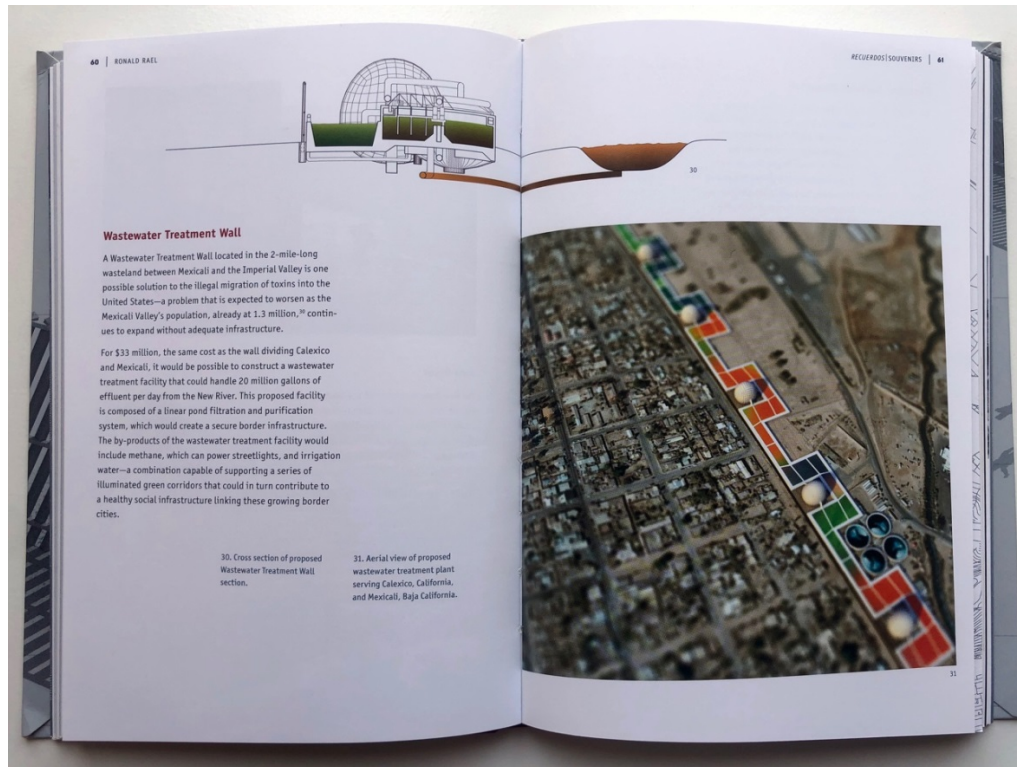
60 | RONALD RAEL

RECUERDOS|SOUVENIRS | 61

30

Wastewater Treatment Wall

A Wastewater Treatment Wall located in the 2-mile-long wasteland between Mexicali and the Imperial Valley is one possible solution to the illegal migration of toxins into the United States—a problem that is expected to worsen as the Mexicali Valley's population, already at 1.3 million,$^{30}$ continues to expand without adequate infrastructure.

For $33 million, the same cost as the wall dividing Calexico and Mexicali, it would be possible to construct a wastewater treatment facility that could handle 20 million gallons of effluent per day from the New River. This proposed facility is composed of a linear pond filtration and purification system, which would create a secure border infrastructure. The by-products of the wastewater treatment facility would include methane, which can power streetlights, and irrigation water—a combination capable of supporting a series of illuminated green corridors that could in turn contribute to a healthy social infrastructure linking these growing border cities.

30. Cross section of proposed Wastewater Treatment Wall section.

31. Aerial view of proposed wastewater treatment plant serving Calexico, California, and Mexicali, Baja California.

31